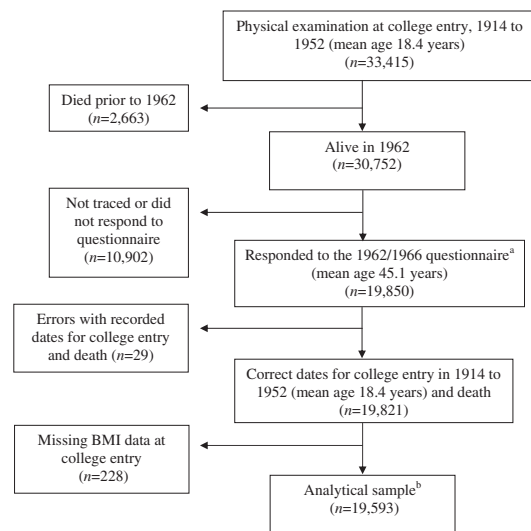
Physical examination at college entry, 1914 to 1952 (mean age 18.4 years) ($n$=33,415)

Died prior to 1962 ($n$=2,663)

Alive in 1962 ($n$=30,752)

Not traced or did not respond to questionnaire ($n$=10,902)

Responded to the 1962/1966 questionnaire$^{a}$ (mean age 45.1 years) ($n$=19,850)

Errors with recorded dates for college entry and death ($n$=29)

Correct dates for college entry in 1914 to 1952 (mean age 18.4 years) and death ($n$=19,821)

Missing BMI data at college entry ($n$=228)

Analytical sample$^{b}$ ($n$=19,593)